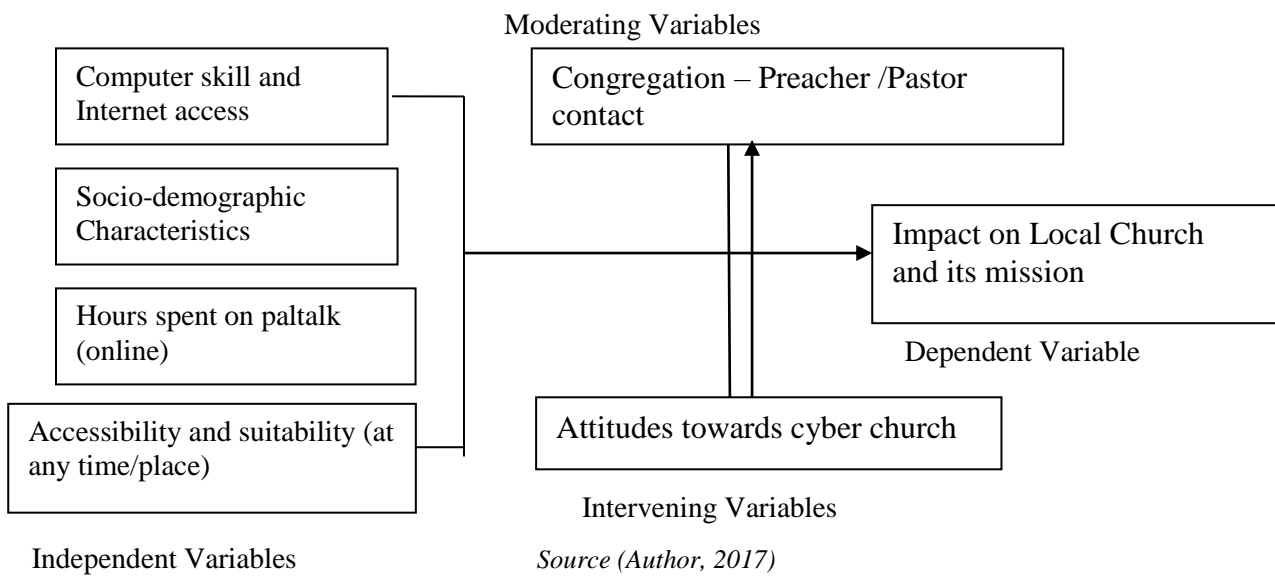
Moderating Variables

Computer skill and Internet access

Congregation – Preacher /Pastor contact

Socio-demographic Characteristics

Impact on Local Church and its mission

Hours spent on paltalk (online)

Dependent Variable

Accessibility and suitability (at any time/place)

Attitudes towards cyber church

Intervening Variables

Independent Variables

*Source (Author, 2017)*